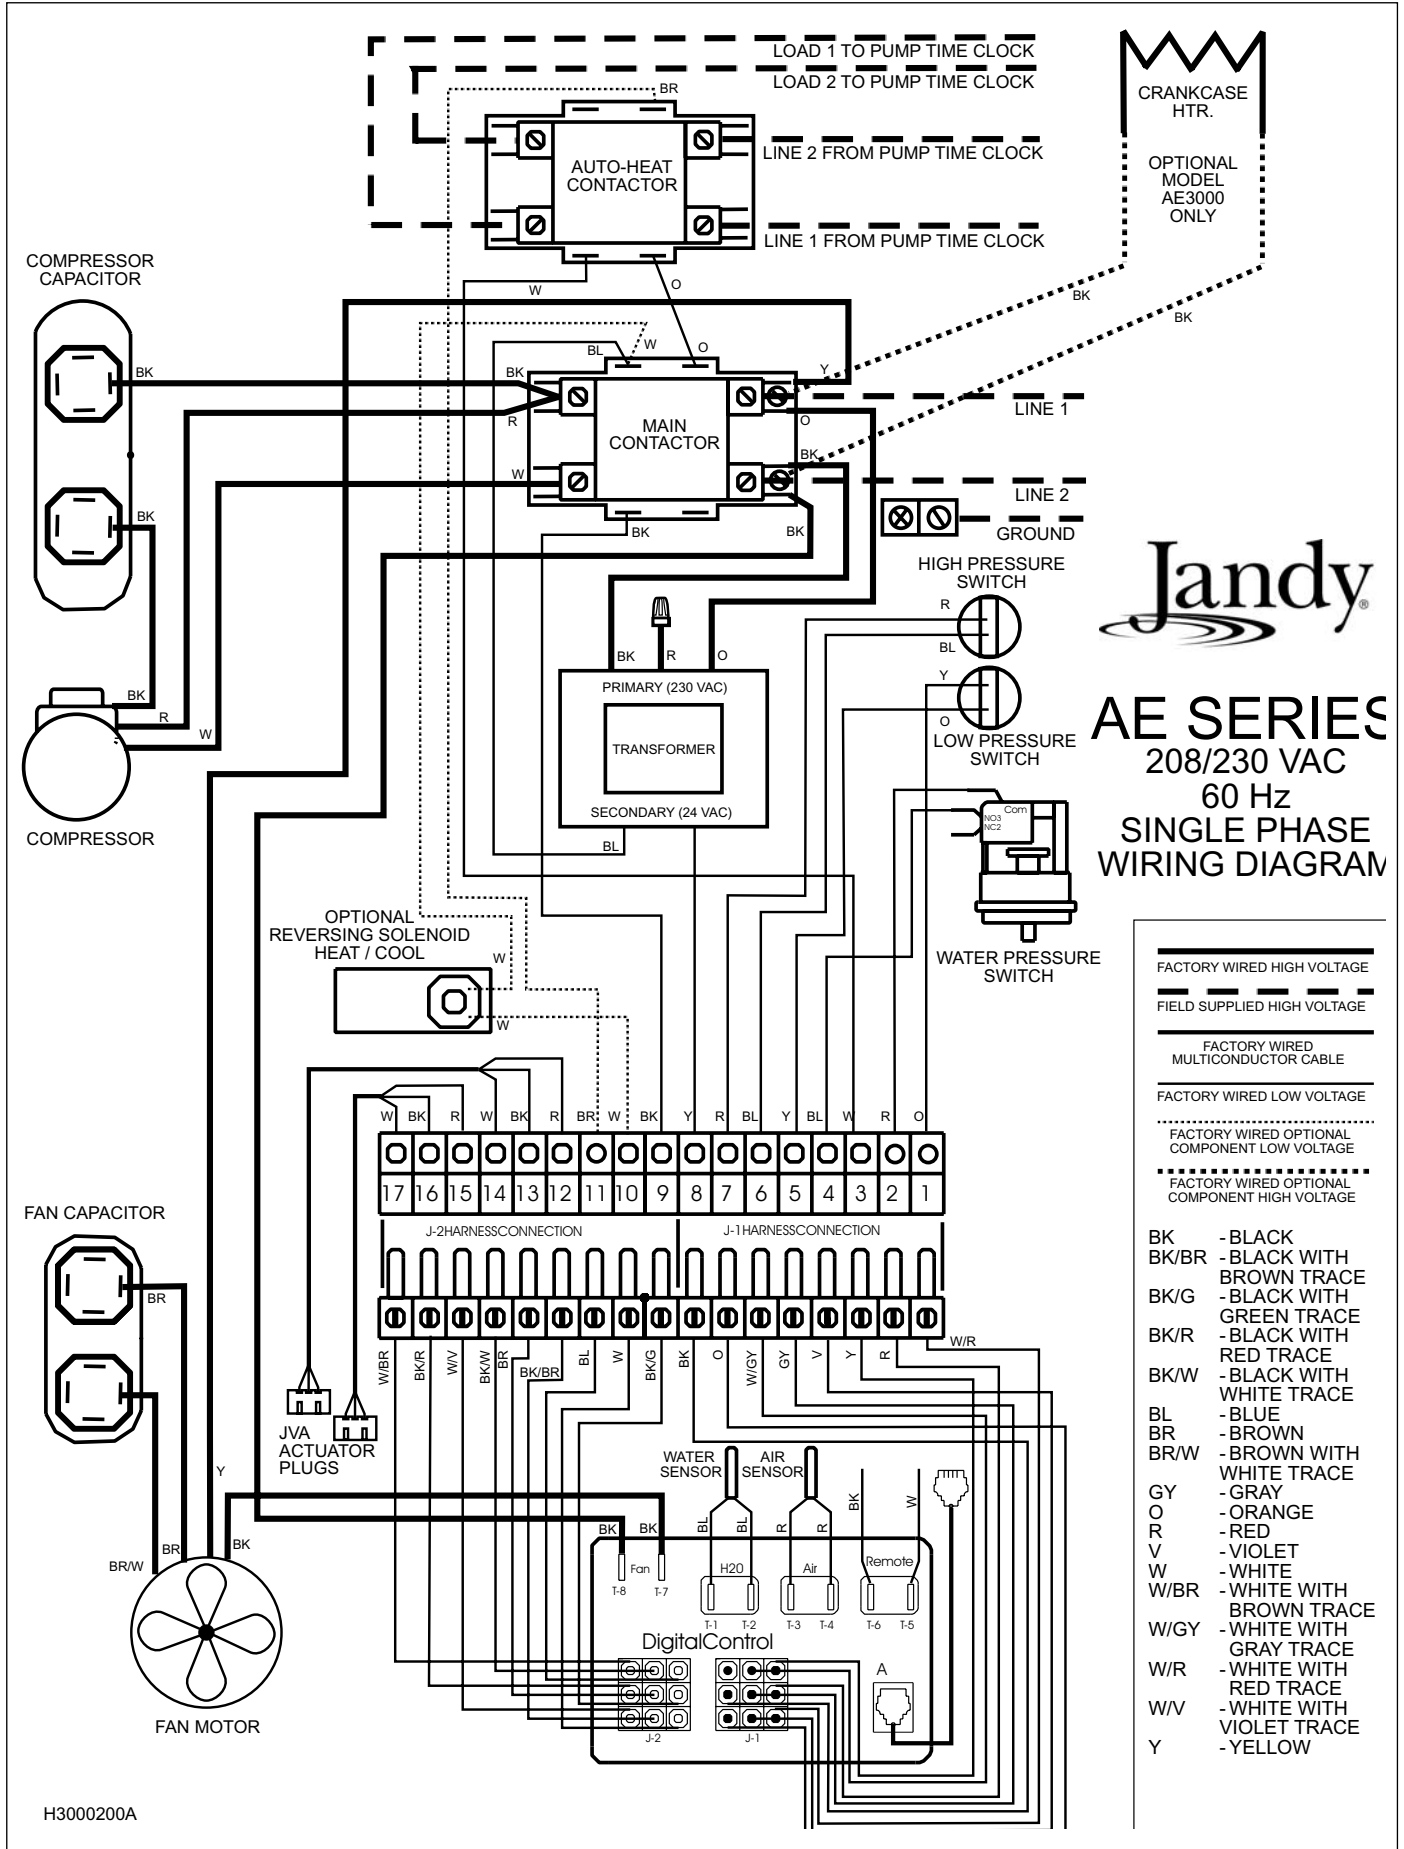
LOAD 1 TO PUMP TIME CLOCK
LOAD 2 TO PUMP TIME CLOCK
BR
AUTO-HEAT CONTACTOR
LINE 2 FROM PUMP TIME CLOCK
LINE 1 FROM PUMP TIME CLOCK
CRANKCASE HTR.
OPTIONAL MODEL AE3000 ONLY
COMPRESSOR CAPACITOR
W
O
BK
BK
BL
W
O
BK
Y
MAIN CONTACTOR
R
O
W
BK
LINE 1
LINE 2
GROUND
BK
BK
BK
BK
HIGH PRESSURE SWITCH
R
BL
Jandy
BK
R
O
PRIMARY (230 VAC)
TRANSFORMER
SECONDARY (24 VAC)
BL
BK
R
W
Y
O
LOW PRESSURE SWITCH
AE SERIES
208/230 VAC
60 Hz
SINGLE PHASE
WIRING DIAGRAM
COMPRESSOR
Com
NO3
NC2
WATER PRESSURE SWITCH
OPTIONAL REVERSING SOLENOID HEAT / COOL
W
W
FACTORY WIRED HIGH VOLTAGE
FIELD SUPPLIED HIGH VOLTAGE
FACTORY WIRED MULTICONDUCTOR CABLE
FACTORY WIRED LOW VOLTAGE
FACTORY WIRED OPTIONAL COMPONENT LOW VOLTAGE
FACTORY WIRED OPTIONAL COMPONENT HIGH VOLTAGE

| W | BK | R | W | BK | R | BR | W | BK | Y | R | BL | Y | BL | W | R | O |
|---|---|---|---|---|---|---|---|---|---|---|---|---|---|---|---|---|
| 17 | 16 | 15 | 14 | 13 | 12 | 11 | 10 | 9 | 8 | 7 | 6 | 5 | 4 | 3 | 2 | 1 |

J-2HARNESSCONNECTION
J-1HARNESSCONNECTION
FAN CAPACITOR
BR
W/BR
BK/R
W/V
BK/W
BR
BK/BR
BL
W
BK/G
BK
O
W/GY
GY
V
Y
R
W/R
JVA ACTUATOR PLUGS
Y
WATER SENSOR
AIR SENSOR
BK
W
BK
BK
BL
BL
R
R
BR/W
BR
BK
Fan
T-8
T-7
H20
T-1
T-2
Air
T-3
T-4
Remote
T-6
T-5
DigitalControl
A
J-2
J-1
FAN MOTOR
H3000200A

BK - BLACK
BK/BR - BLACK WITH BROWN TRACE
BK/G - BLACK WITH GREEN TRACE
BK/R - BLACK WITH RED TRACE
BK/W - BLACK WITH WHITE TRACE
BL - BLUE
BR - BROWN
BR/W - BROWN WITH WHITE TRACE
GY - GRAY
O - ORANGE
R - RED
V - VIOLET
W - WHITE
W/BR - WHITE WITH BROWN TRACE
W/GY - WHITE WITH GRAY TRACE
W/R - WHITE WITH RED TRACE
W/V - WHITE WITH VIOLET TRACE
Y - YELLOW